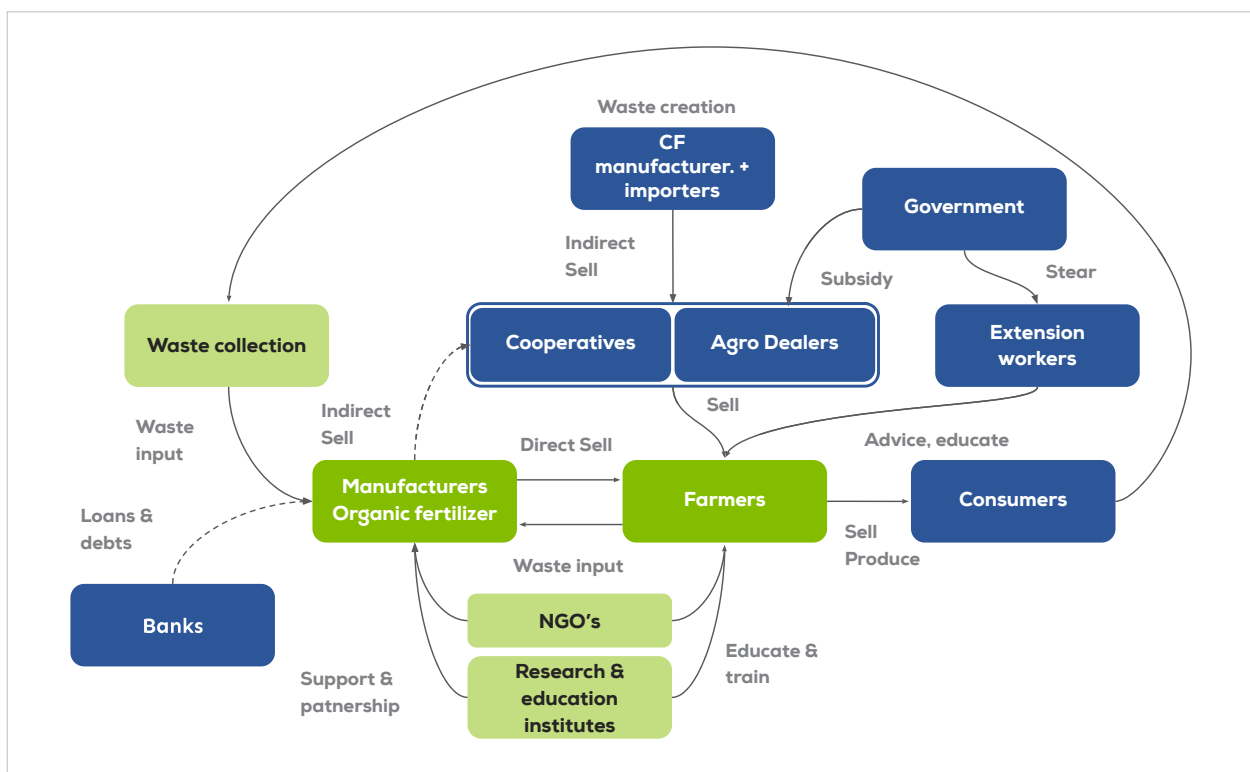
Waste creation

CF manufacturer. + importers

Government

Indirect Sell

Subsidy

Stear

Waste collection

Cooperatives

Agro Dealers

Extension workers

Indirect Sell

Sell

Waste input

Direct Sell

Advice, educate

Manufacturers Organic fertilizer

Farmers

Consumers

Loans & debts

Sell Produce

Waste input

Banks

NGO's

Educate & train

Support & patnership

Research & education institutes